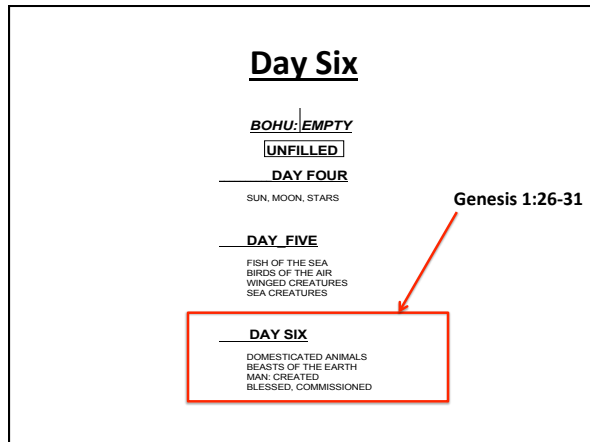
Day Six

BOHU: EMPTY

UNFILLED

DAY FOUR

SUN, MOON, STARS

Genesis 1:26-31

DAY_FIVE

FISH OF THE SEA
BIRDS OF THE AIR
WINGED CREATURES
SEA CREATURES

DAY SIX

DOMESTICATED ANIMALS
BEASTS OF THE EARTH
MAN: CREATED
BLESSED, COMMISSIONED